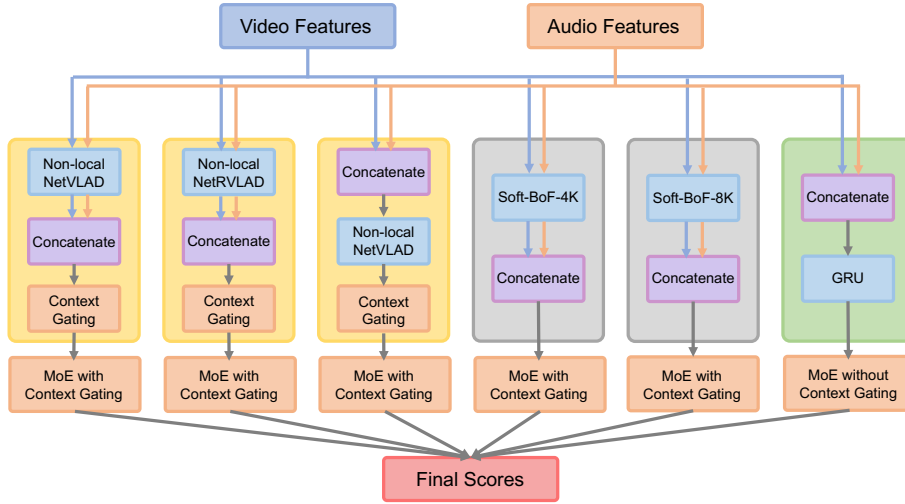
Video Features

Audio Features

Non-local NetVLAD

Concatenate

Context Gating

MoE with Context Gating

Non-local NetRVLAD

Concatenate

Context Gating

MoE with Context Gating

Concatenate

Non-local NetVLAD

Context Gating

MoE with Context Gating

Soft-BoF-4K

Concatenate

MoE with Context Gating

Soft-BoF-8K

Concatenate

MoE with Context Gating

Concatenate

GRU

MoE without Context Gating

Final Scores